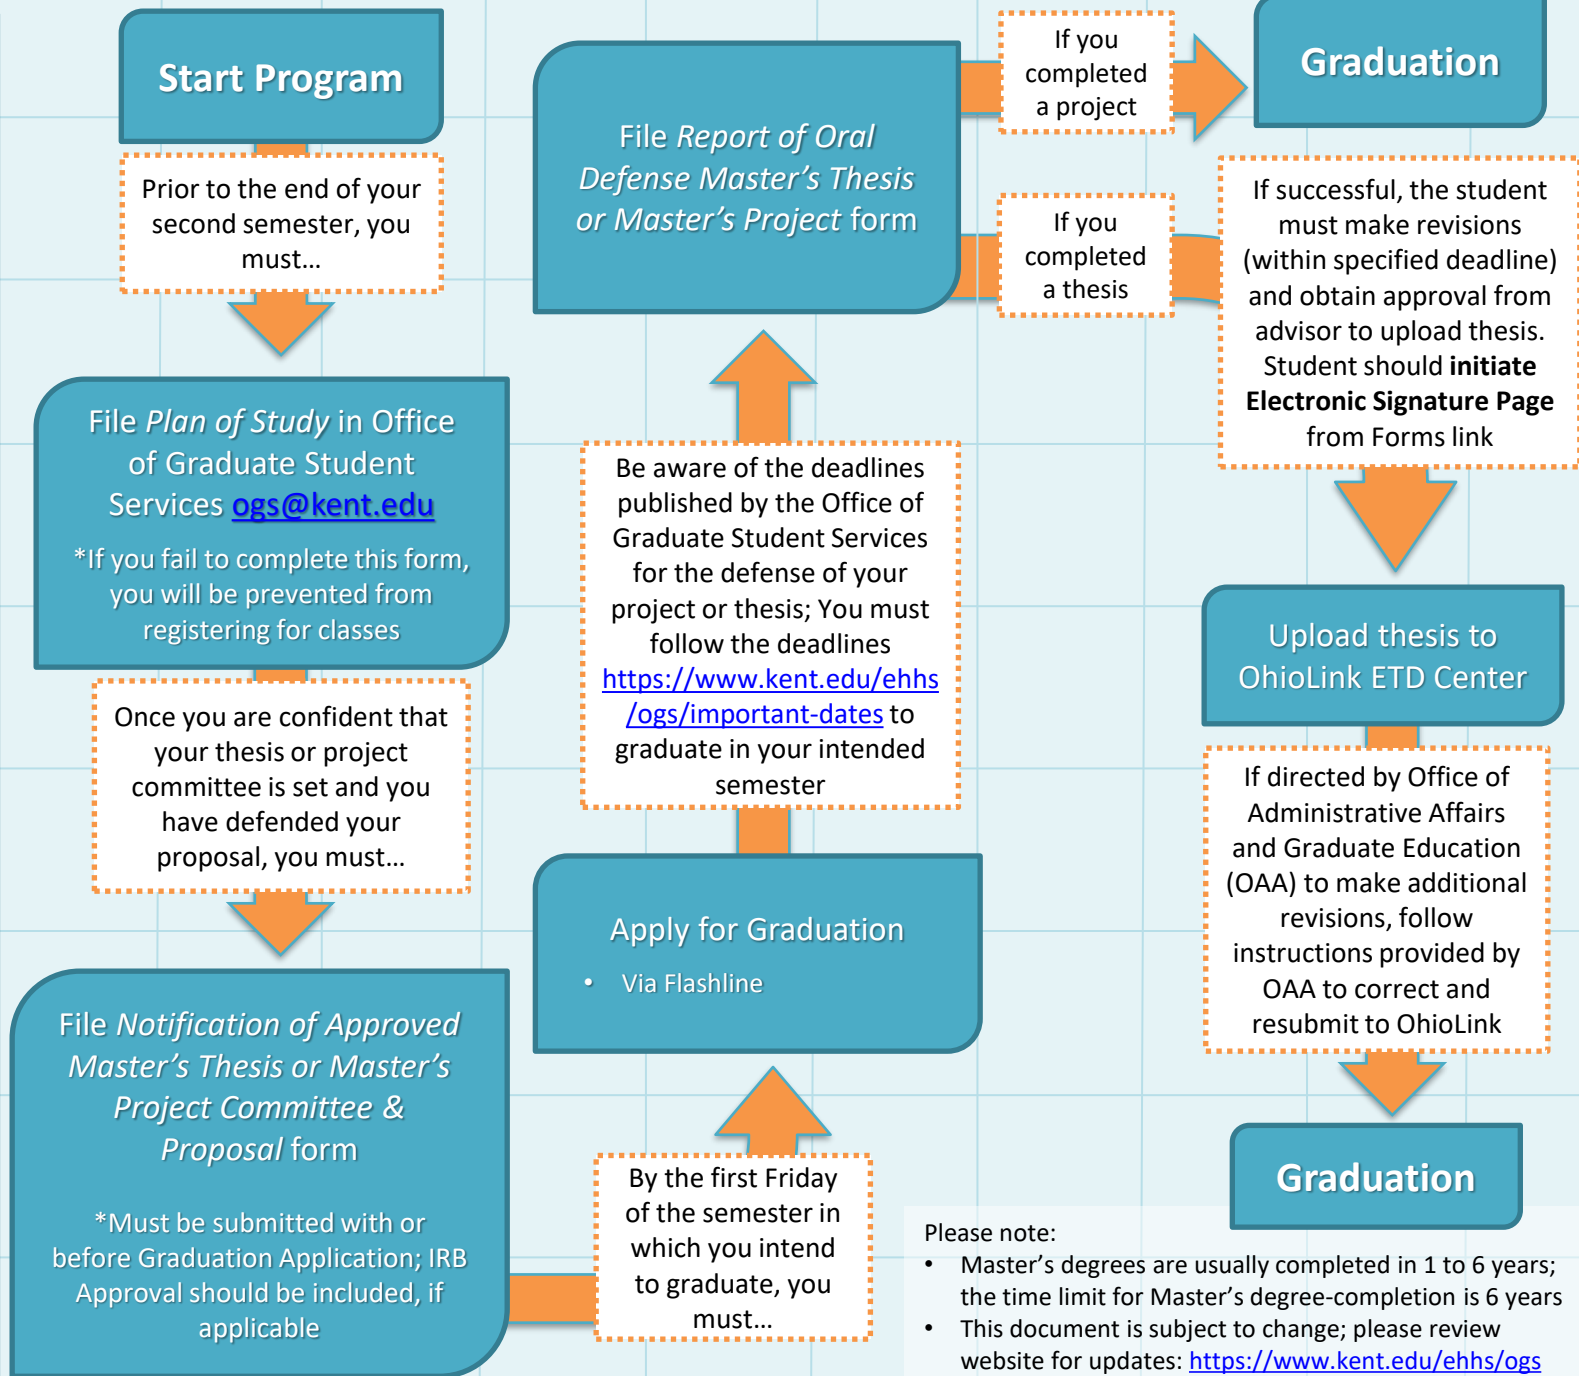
Start Program

Prior to the end of your second semester, you must…

File *Plan of Study* in Office of Graduate Student Services ogs@kent.edu

*If you fail to complete this form, you will be prevented from registering for classes

Once you are confident that your thesis or project committee is set and you have defended your proposal, you must…

File *Notification of Approved Master's Thesis or Master's Project Committee & Proposal* form

*Must be submitted with or before Graduation Application; IRB Approval should be included, if applicable

By the first Friday of the semester in which you intend to graduate, you must…

Apply for Graduation

• Via Flashline

Be aware of the deadlines published by the Office of Graduate Student Services for the defense of your project or thesis; You must follow the deadlines https://www.kent.edu/ehhs/ogs/important-dates to graduate in your intended semester

File *Report of Oral Defense Master's Thesis or Master's Project* form

If you completed a project

Graduation

If you completed a thesis

If successful, the student must make revisions (within specified deadline) and obtain approval from advisor to upload thesis. Student should **initiate Electronic Signature Page** from Forms link

Upload thesis to OhioLink ETD Center

If directed by Office of Administrative Affairs and Graduate Education (OAA) to make additional revisions, follow instructions provided by OAA to correct and resubmit to OhioLink

Graduation

Please note:
• Master's degrees are usually completed in 1 to 6 years; the time limit for Master's degree-completion is 6 years
• This document is subject to change; please review website for updates: https://www.kent.edu/ehhs/ogs